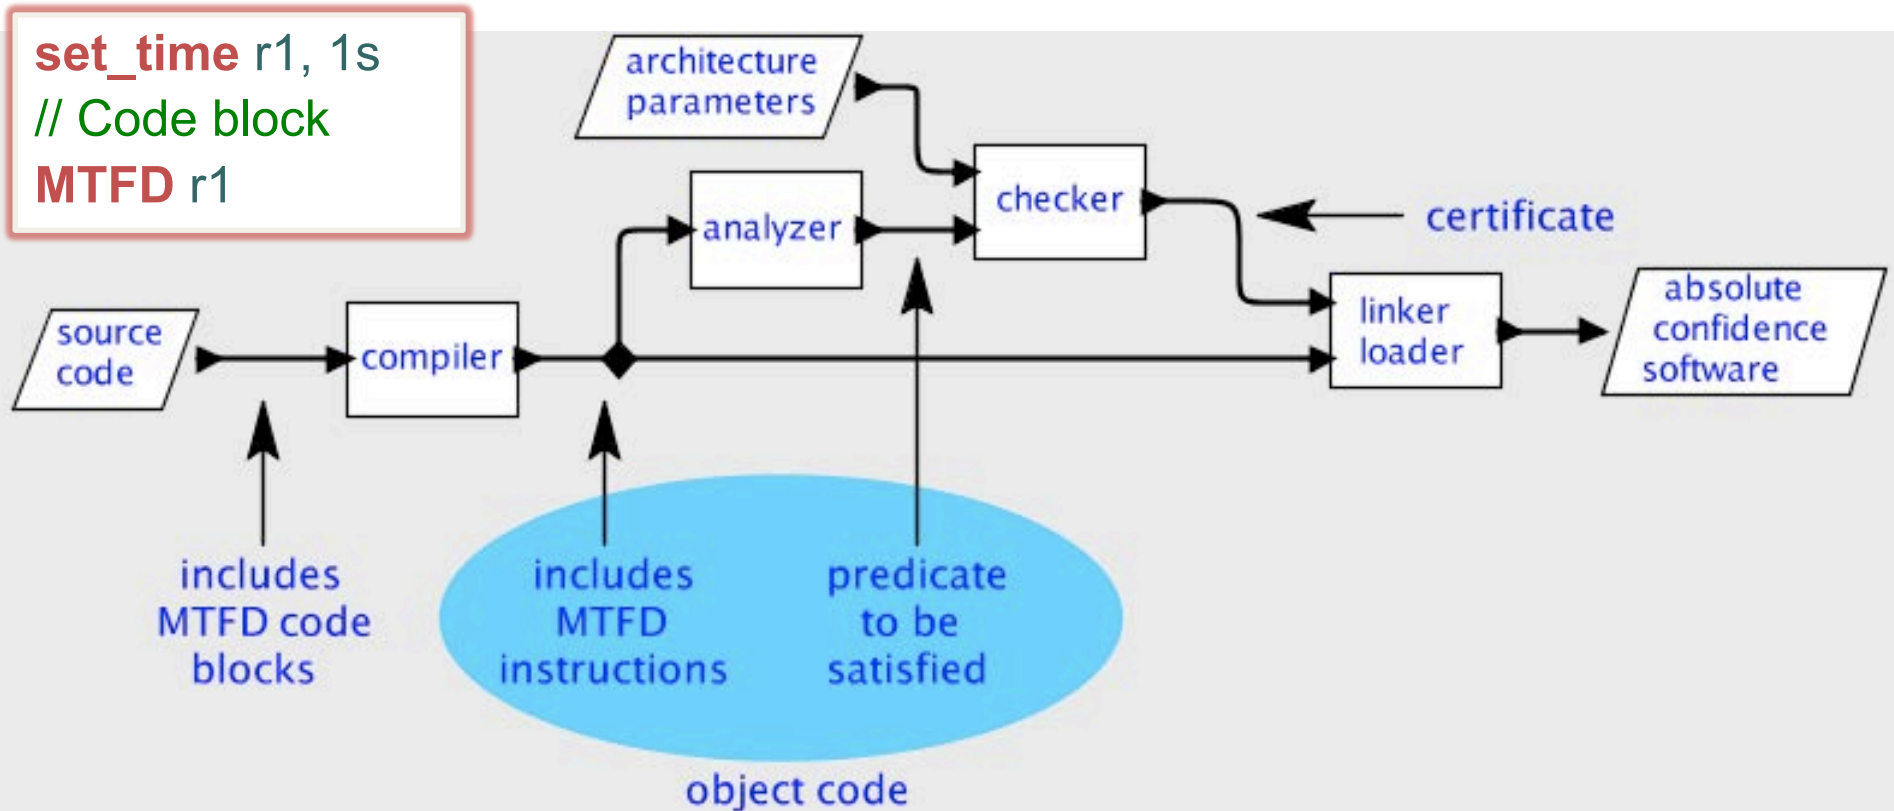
set_time r1, 1s
// Code block
MTFD r1

architecture parameters

analyzer

checker

certificate

source code

compiler

linker loader

absolute confidence software

includes MTFD code blocks

includes MTFD instructions

predicate to be satisfied

object code